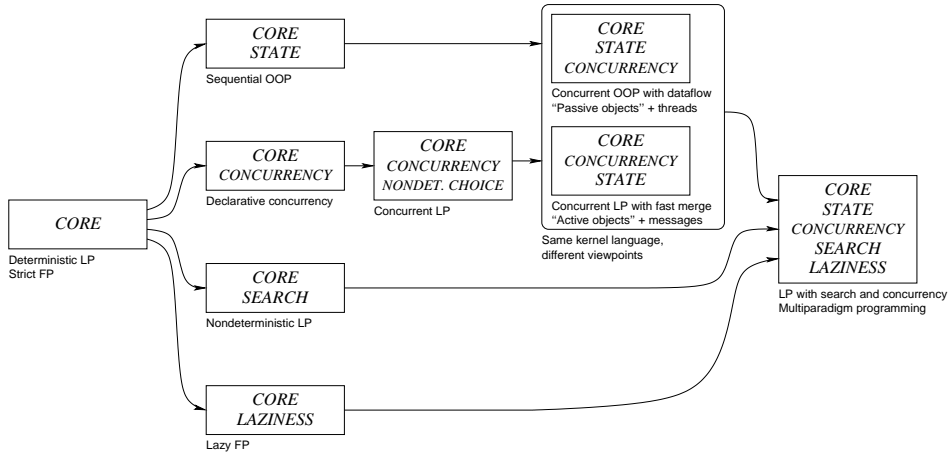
CORE

Deterministic LP
Strict FP

CORE
STATE

Sequential OOP

CORE
CONCURRENCY

Declarative concurrency

CORE
CONCURRENCY
NONDET. CHOICE

Concurrent LP

CORE
SEARCH

Nondeterministic LP

CORE
LAZINESS

Lazy FP

CORE
STATE
CONCURRENCY

Concurrent OOP with dataflow
"Passive objects" + threads

CORE
CONCURRENCY
STATE

Concurrent LP with fast merge
"Active objects" + messages

Same kernel language,
different viewpoints

CORE
STATE
CONCURRENCY
SEARCH
LAZINESS

LP with search and concurrency
Multiparadigm programming